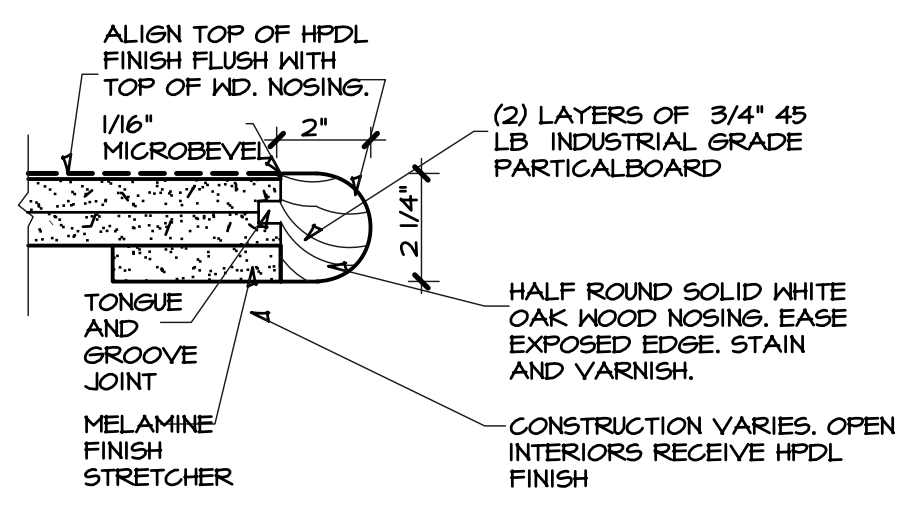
ALIGN TOP OF HPDL FINISH FLUSH WITH TOP OF WD. NOSING.

1/16" MICROBEVEL

2"

(2) LAYERS OF 3/4" 45 LB INDUSTRIAL GRADE PARTICALBOARD

2 1/4"

TONGUE AND GROOVE JOINT

HALF ROUND SOLID WHITE OAK WOOD NOSING. EASE EXPOSED EDGE. STAIN AND VARNISH.

MELAMINE FINISH STRETCHER

CONSTRUCTION VARIES. OPEN INTERIORS RECEIVE HPDL FINISH